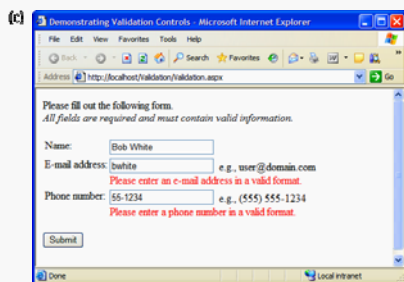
(c)

Demonstrating Validation Controls - Microsoft Internet Explorer

File Edit View Favorites Tools Help

Back Search Favorites

Address http://localhost/Validation/Validation.aspx Go

Please fill out the following form.
*All fields are required and must contain valid information.*

Name: Bob White

E-mail address: bwhite e.g., user@domain.com
Please enter an e-mail address in a valid format.

Phone number: 55-1234 e.g., (555) 555-1234
Please enter a phone number in a valid format.

Submit

Done Local intranet